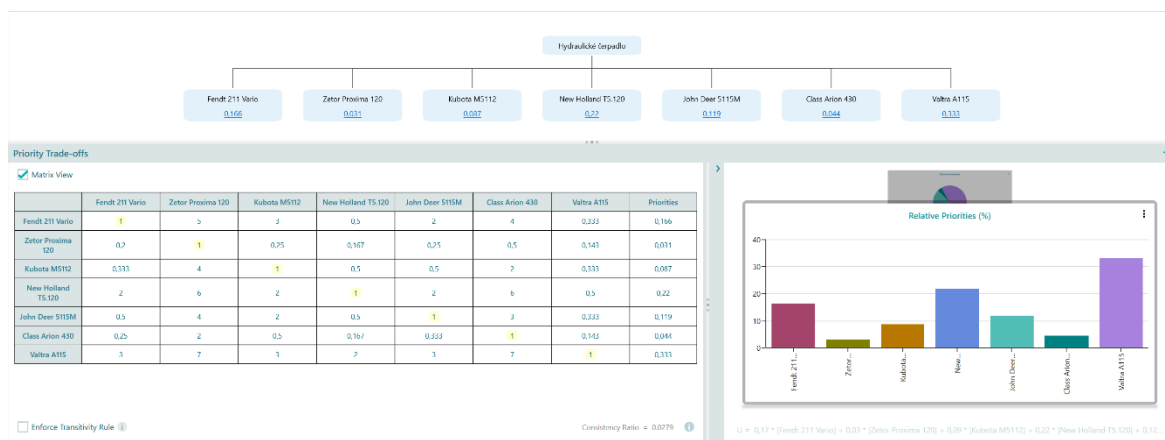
Hydraulické čerpadlo

Fendt 211 Vario
0,166

Zetor Proxima 120
0,031

Kubota M5112
0,087

New Holland T5.120
0,22

John Deer 5115M
0,119

Class Arion 430
0,044

Valtra A115
0,333

Priority Trade-offs

Matrix View

| | Fendt 211 Vario | Zetor Proxima 120 | Kubota M5112 | New Holland T5.120 | John Deer 5115M | Class Arion 430 | Valtra A115 | Priorities |
|---|---|---|---|---|---|---|---|---|
| Fendt 211 Vario | 1 | 5 | 3 | 0,5 | 2 | 4 | 0,333 | 0,166 |
| Zetor Proxima 120 | 0,2 | 1 | 0,25 | 0,167 | 0,25 | 0,5 | 0,143 | 0,031 |
| Kubota M5112 | 0,333 | 4 | 1 | 0,5 | 0,5 | 2 | 0,333 | 0,087 |
| New Holland T5.120 | 2 | 6 | 2 | 1 | 2 | 6 | 0,5 | 0,22 |
| John Deer 5115M | 0,5 | 4 | 2 | 0,5 | 1 | 3 | 0,333 | 0,119 |
| Class Arion 430 | 0,25 | 2 | 0,5 | 0,167 | 0,333 | 1 | 0,143 | 0,044 |
| Valtra A115 | 3 | 7 | 3 | 2 | 3 | 7 | 1 | 0,333 |

Enforce Transitivity Rule

Consistency Ratio = 0,0279

Relative Priorities (%)

40
30
20
10
0

Fendt 211...
Zetor...
Kubota...
New...
John Deer...
Class Arion...
Valtra A115

U = 0,17 * [Fendt 211 Vario] + 0,03 * [Zetor Proxima 120] + 0,09 * [Kubota M5112] + 0,22 * [New Holland T5.120] + 0,12...